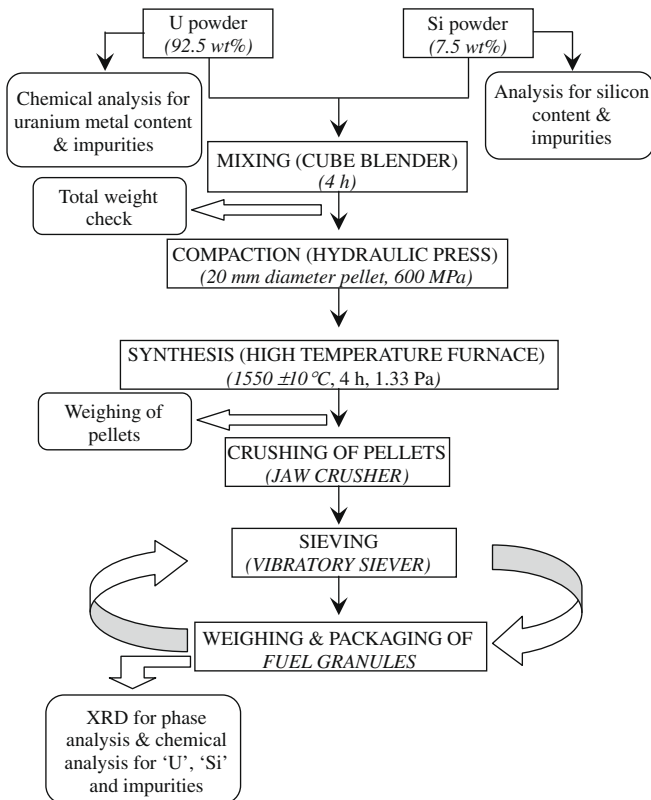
U powder
(92.5 wt%)

Si powder
(7.5 wt%)

Chemical analysis for uranium metal content & impurities

Analysis for silicon content & impurities

MIXING (CUBE BLENDER)
(4 h)

Total weight check

COMPACTION (HYDRAULIC PRESS)
(20 mm diameter pellet, 600 MPa)

SYNTHESIS (HIGH TEMPERATURE FURNACE)
(1550 ±10 °C, 4 h, 1.33 Pa)

Weighing of pellets

CRUSHING OF PELLETS
(JAW CRUSHER)

SIEVING
(VIBRATORY SIEVER)

WEIGHING & PACKAGING OF FUEL GRANULES

XRD for phase analysis & chemical analysis for 'U', 'Si' and impurities